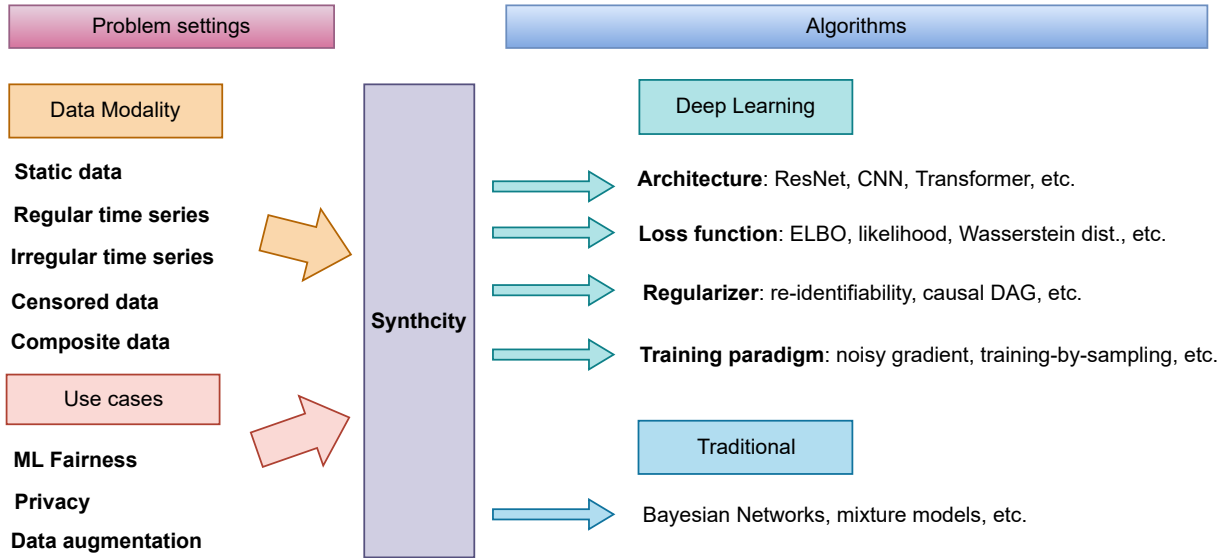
Problem settings

Algorithms

Data Modality

Static data

Regular time series

Irregular time series

Censored data

Composite data

Use cases

ML Fairness

Privacy

Data augmentation

Synthcity

Deep Learning

**Architecture**: ResNet, CNN, Transformer, etc.

**Loss function**: ELBO, likelihood, Wasserstein dist., etc.

**Regularizer**: re-identifiability, causal DAG, etc.

**Training paradigm**: noisy gradient, training-by-sampling, etc.

Traditional

Bayesian Networks, mixture models, etc.